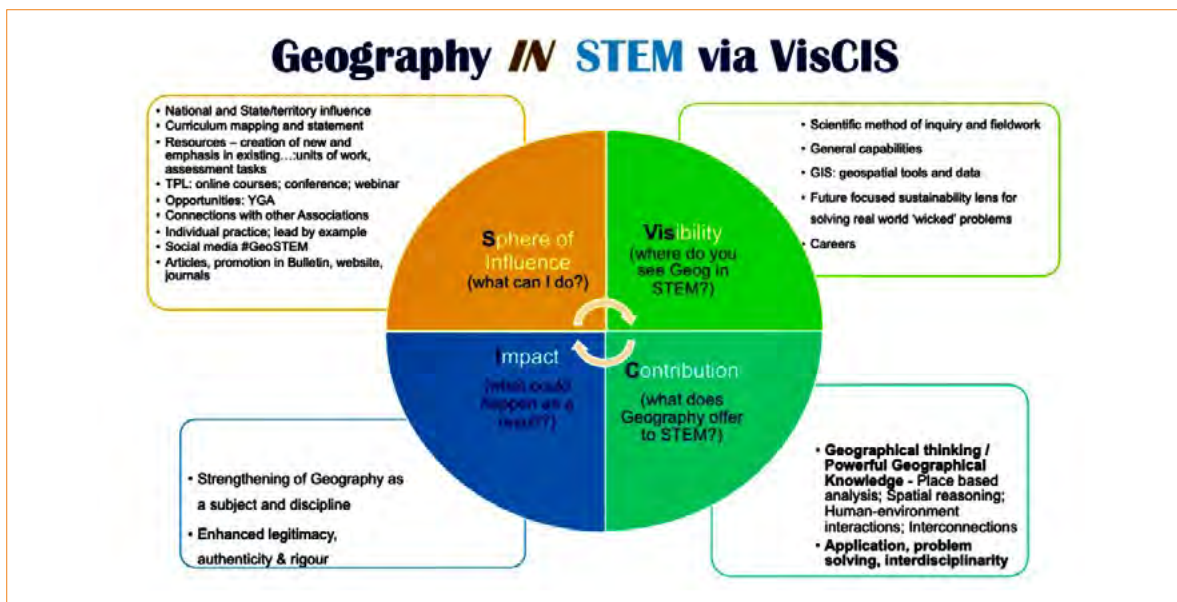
Geography *IN* STEM via VisCIS

- National and State/territory influence
- Curriculum mapping and statement
- Resources – creation of new and emphasis in existing…:units of work, assessment tasks
- TPL: online courses; conference; webinar
- Opportunities: YGA
- Connections with other Associations
- Individual practice; lead by example
- Social media #GeoSTEM
- Articles, promotion in Bulletin, website, journals

Sphere of Influence (what can I do?)

Visibility (where do you see Geog in STEM?)

- Scientific method of inquiry and fieldwork
- General capabilities
- GIS: geospatial tools and data
- Future focused sustainability lens for solving real world 'wicked' problems
- Careers

Impact (what could happen as a result?)

Contribution (what does Geography offer to STEM?)

- Strengthening of Geography as a subject and discipline
- Enhanced legitimacy, authenticity & rigour

- Geographical thinking / Powerful Geographical Knowledge - Place based analysis; Spatial reasoning; Human-environment interactions; Interconnections
- Application, problem solving, interdisciplinarity